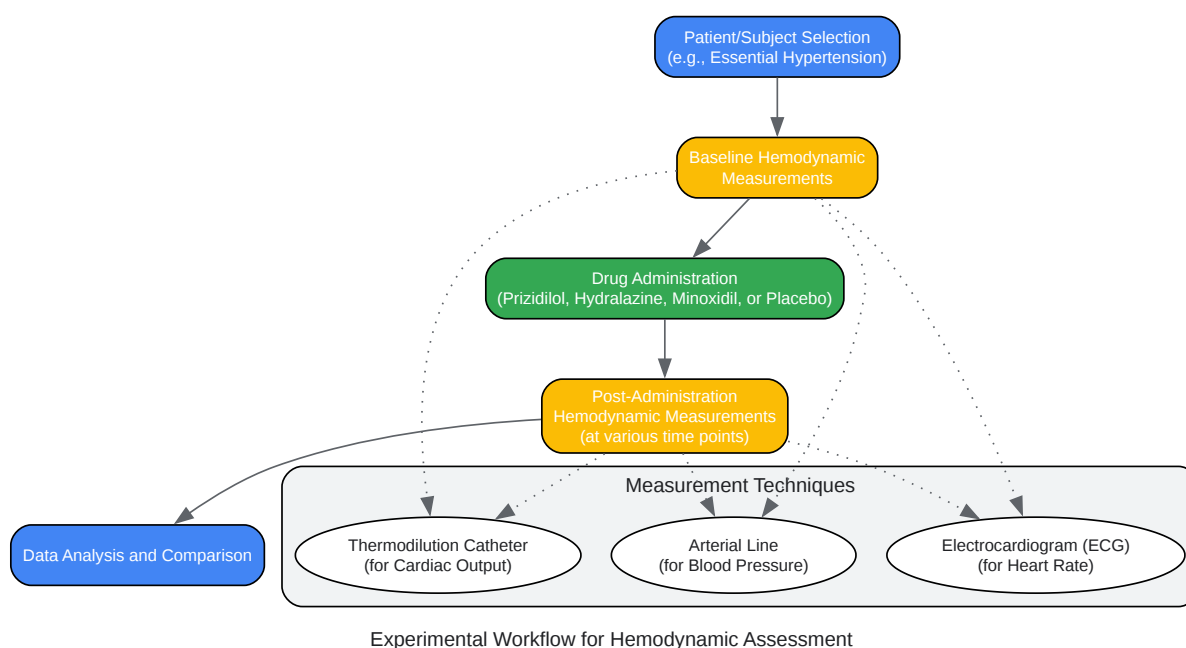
Patient/Subject Selection
(e.g., Essential Hypertension)

Baseline Hemodynamic
Measurements

Drug Administration
(Prizidilol, Hydralazine, Minoxidil, or Placebo)

Post-Administration
Hemodynamic Measurements
(at various time points)

Measurement Techniques

Data Analysis and Comparison

Thermodilution Catheter
(for Cardiac Output)

Arterial Line
(for Blood Pressure)

Electrocardiogram (ECG)
(for Heart Rate)

Experimental Workflow for Hemodynamic Assessment